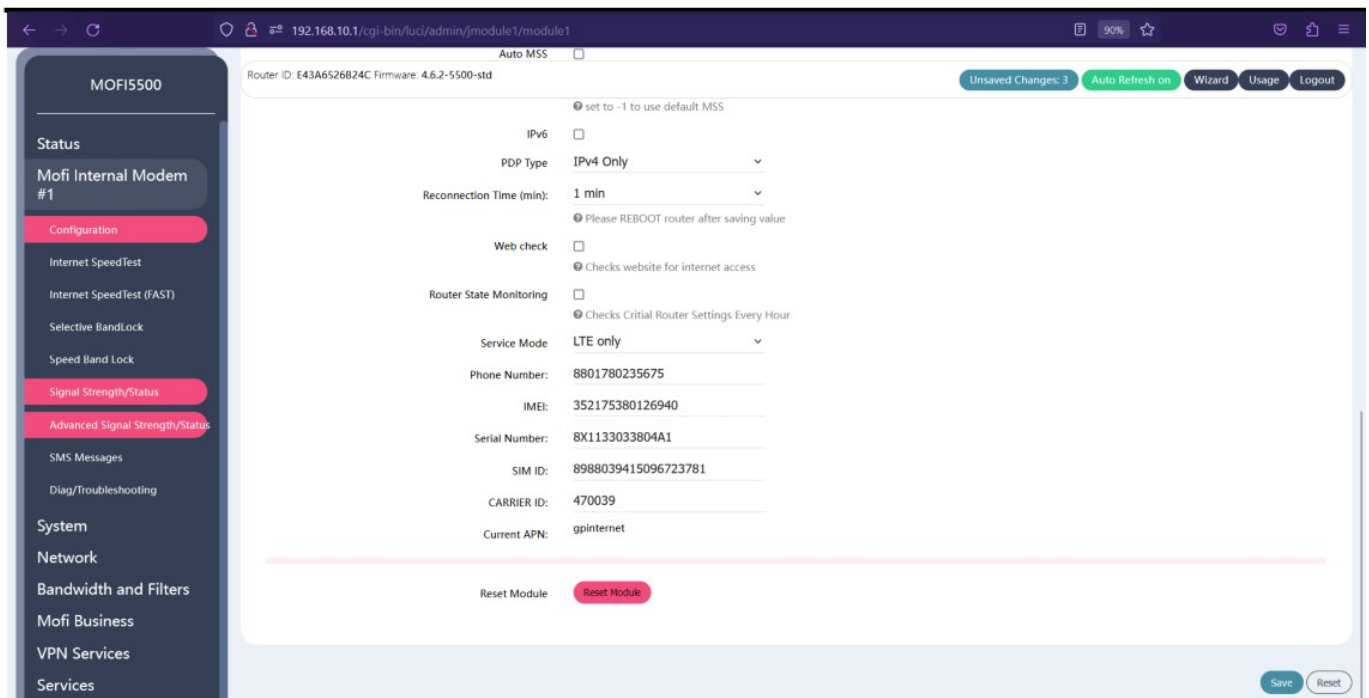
192.168.10.1/cgi-bin/luci/admin/jmodule1/module1

90%

MOFI5500

Status

Mofi Internal Modem #1

Configuration

Internet SpeedTest

Internet SpeedTest (FAST)

Selective BandLock

Speed Band Lock

Signal Strength/Status

Advanced Signal Strength/Status

SMS Messages

Diag/Troubleshooting

System

Network

Bandwidth and Filters

Mofi Business

VPN Services

Services

Auto MSS

Router ID: E43A6526B24C Firmware: 4.6.2-5500-std

Unsaved Changes: 3 Auto Refresh on Wizard Usage Logout

set to -1 to use default MSS

IPv6

PDP Type IPv4 Only

Reconnection Time (min): 1 min

Please REBOOT router after saving value

Web check

Checks website for internet access

Router State Monitoring

Checks Critial Router Settings Every Hour

Service Mode LTE only

Phone Number: 8801780235675

IMEI: 352175380126940

Serial Number: 8X1133033804A1

SIM ID: 8988039415096723781

CARRIER ID: 470039

Current APN: gpinternet

Reset Module Reset Module

Save Reset